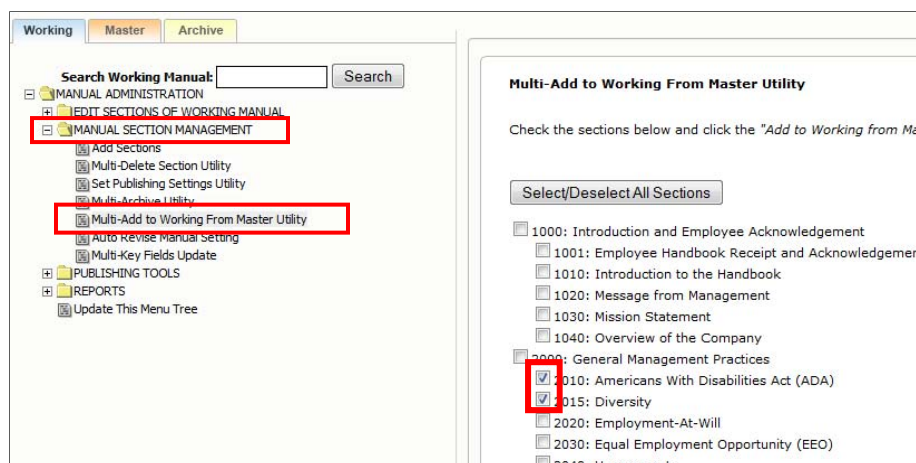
Working Master Archive

Search Working Manual: Search

MANUAL ADMINISTRATION
EDIT SECTIONS OF WORKING MANUAL
MANUAL SECTION MANAGEMENT
Add Sections
Multi-Delete Section Utility
Set Publishing Settings Utility
Multi-Archive Utility
Multi-Add to Working From Master Utility
Auto Revise Manual Setting
Multi-Key Fields Update
PUBLISHING TOOLS
REPORTS
Update This Menu Tree

Multi-Add to Working From Master Utility

Check the sections below and click the "Add to Working from Ma

Select/Deselect All Sections

1000: Introduction and Employee Acknowledgement
1001: Employee Handbook Receipt and Acknowledgemer
1010: Introduction to the Handbook
1020: Message from Management
1030: Mission Statement
1040: Overview of the Company
2000: General Management Practices
2010: Americans With Disabilities Act (ADA)
2015: Diversity
2020: Employment-At-Will
2030: Equal Employment Opportunity (EEO)
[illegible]